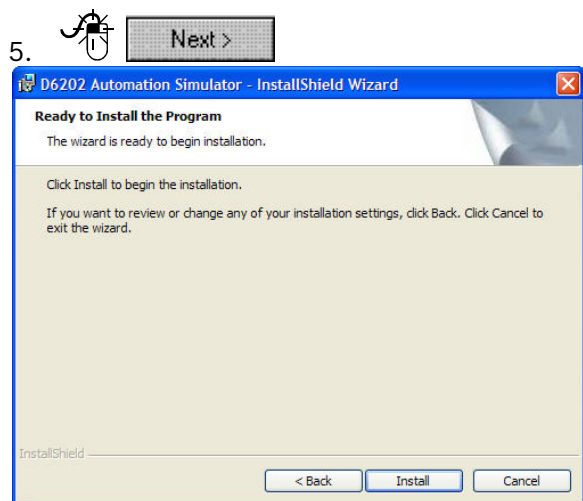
5. Next >

D6202 Automation Simulator - InstallShield Wizard

Ready to Install the Program

The wizard is ready to begin installation.

Click Install to begin the installation.

If you want to review or change any of your installation settings, click Back. Click Cancel to exit the wizard.

InstallShield

< Back Install Cancel